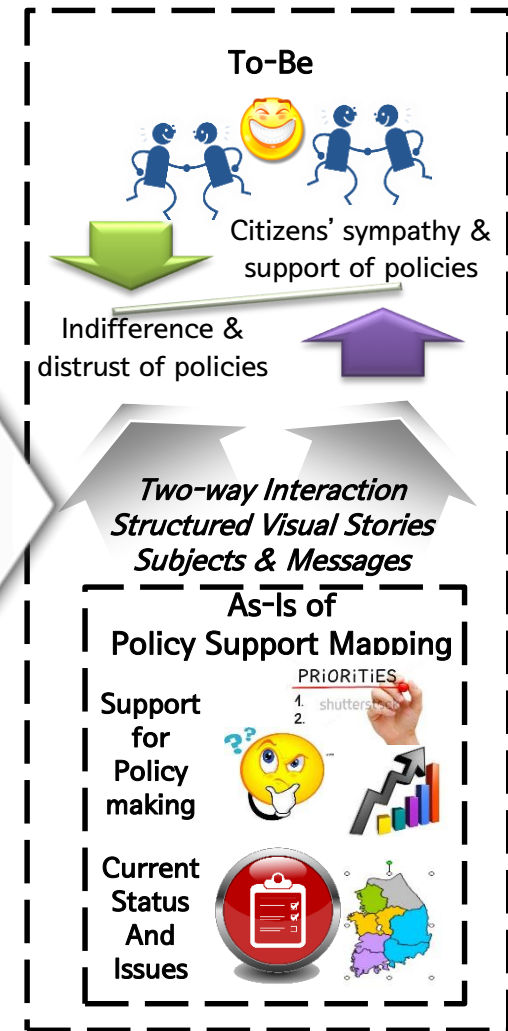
To-Be

Citizens' sympathy & support of policies

Indifference & distrust of policies

Two-way Interaction
Structured Visual Stories
Subjects & Messages

As-Is of
Policy Support Mapping

PRIORITIES
1.
2.
shutterstock

Support for Policy making

Current Status And Issues